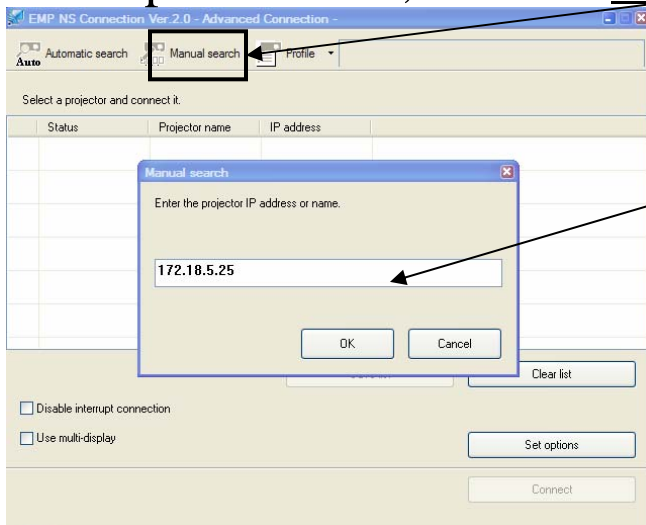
EMP NS Connection Ver.2.0 - Advanced Connection -

Auto Automatic search
Manual search
Profile

Select a projector and connect it.

| Status | Projector name | IP address |
|---|---|---|

Manual search

Enter the projector IP address or name.

172.18.5.25

OK
Cancel

Clear list

Disable interrupt connection

Use multi-display

Set options

Connect